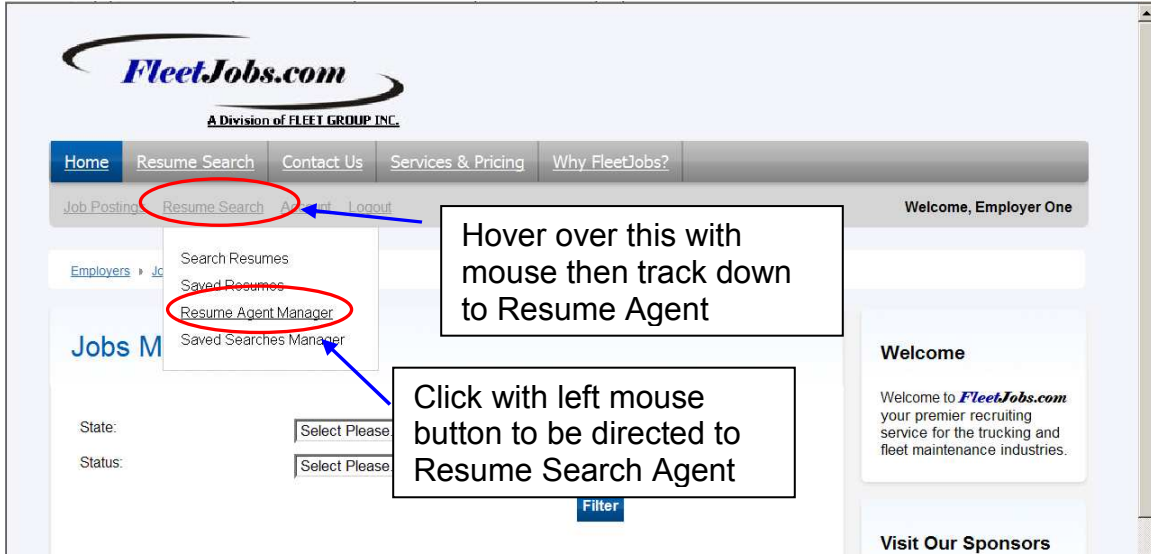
FleetJobs.com
A Division of FLEET GROUP INC.

Home | Resume Search | Contact Us | Services & Pricing | Why FleetJobs?

Job Postings | Resume Search | Account | Logout

Welcome, Employer One

Search Resumes
Saved Resumes
Resume Agent Manager
Saved Searches Manager

Hover over this with mouse then track down to Resume Agent

Employers ▸ Jo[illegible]

Jobs M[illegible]

Click with left mouse button to be directed to Resume Search Agent

State: Select Please
Status: Select Please

Filter

Welcome

Welcome to FleetJobs.com your premier recruiting service for the trucking and fleet maintenance industries.

Visit Our Sponsors